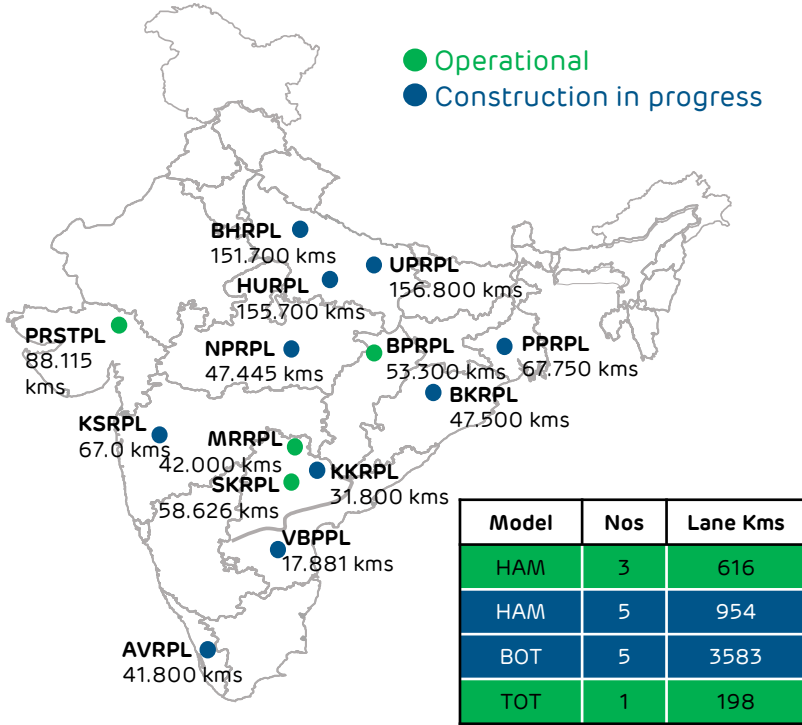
Operational
Construction in progress

BHRPL
151.700 kms

HURPL
155.700 kms

UPRPL
156.800 kms

PRSTPL
88.115 kms

NPRPL
47.445 kms

BPRPL
53.300 kms

PPRPL
67.750 kms

BKRPL
47.500 kms

KSRPL
67.0 kms

MRRPL
42.000 kms

KKRPL
31.800 kms

SKRPL
58.626 kms

VBPPL
17.881 kms

AVRPL
41.800 kms

| Model | Nos | Lane Kms |
|---|---|---|
| HAM | 3 | 616 |
| HAM | 5 | 954 |
| BOT | 5 | 3583 |
| TOT | 1 | 198 |